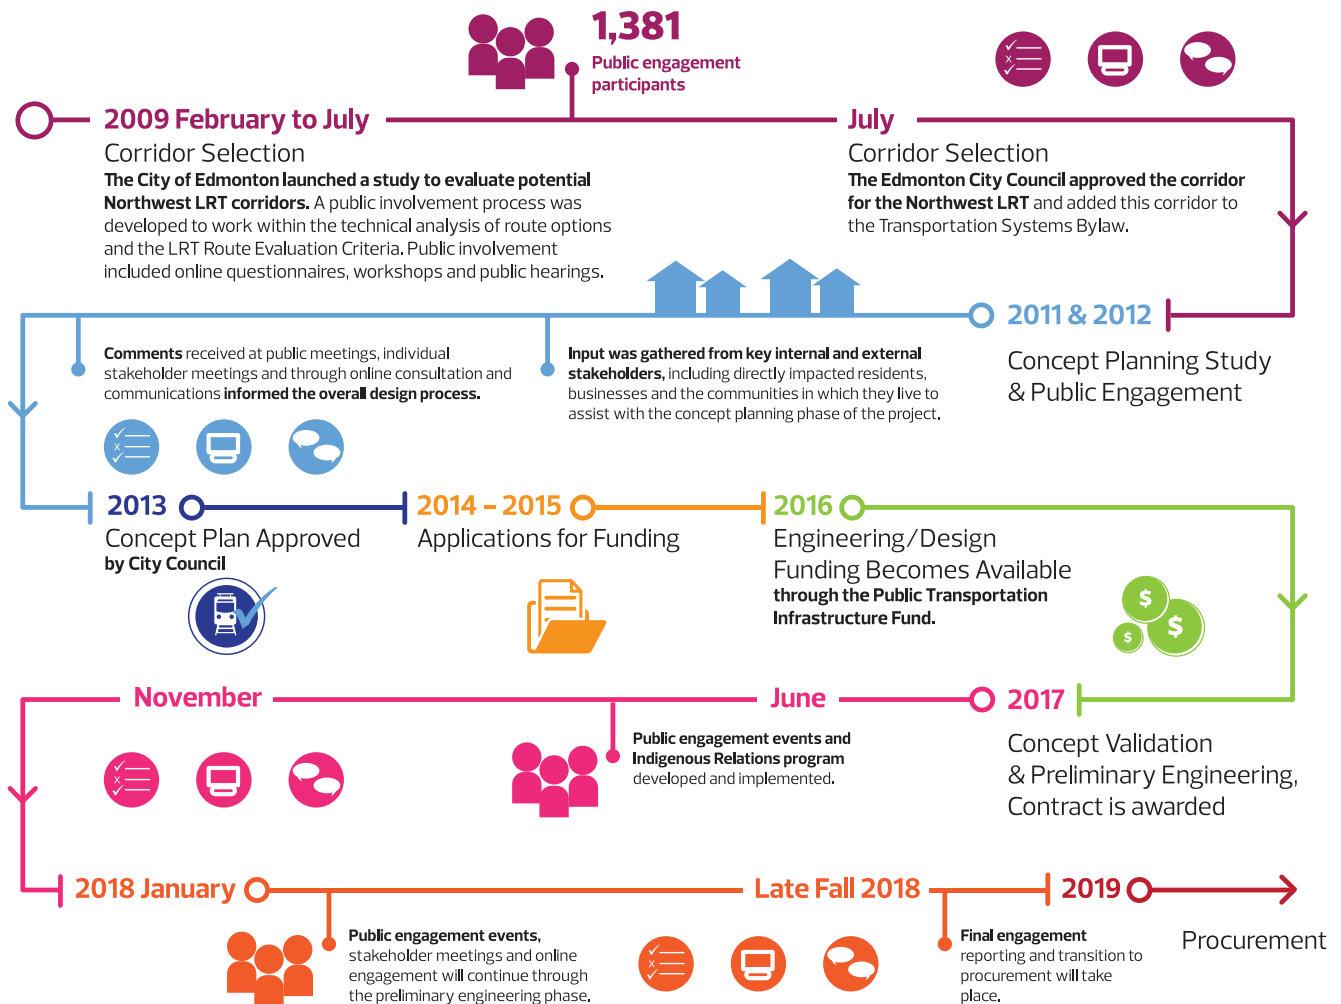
1,381
Public engagement participants

2009 February to July
Corridor Selection
The City of Edmonton launched a study to evaluate potential Northwest LRT corridors. A public involvement process was developed to work within the technical analysis of route options and the LRT Route Evaluation Criteria. Public involvement included online questionnaires, workshops and public hearings.

July
Corridor Selection
The Edmonton City Council approved the corridor for the Northwest LRT and added this corridor to the Transportation Systems Bylaw.

2011 & 2012
Concept Planning Study & Public Engagement

Comments received at public meetings, individual stakeholder meetings and through online consultation and communications informed the overall design process.

Input was gathered from key internal and external stakeholders, including directly impacted residents, businesses and the communities in which they live to assist with the concept planning phase of the project.

2013
Concept Plan Approved by City Council

2014 – 2015
Applications for Funding

2016
Engineering/Design Funding Becomes Available through the Public Transportation Infrastructure Fund.

$
$
$

November

June

2017
Concept Validation & Preliminary Engineering, Contract is awarded

Public engagement events and Indigenous Relations program developed and implemented.

2018 January

Late Fall 2018

2019

Procurement

Public engagement events, stakeholder meetings and online engagement will continue through the preliminary engineering phase.

Final engagement reporting and transition to procurement will take place.